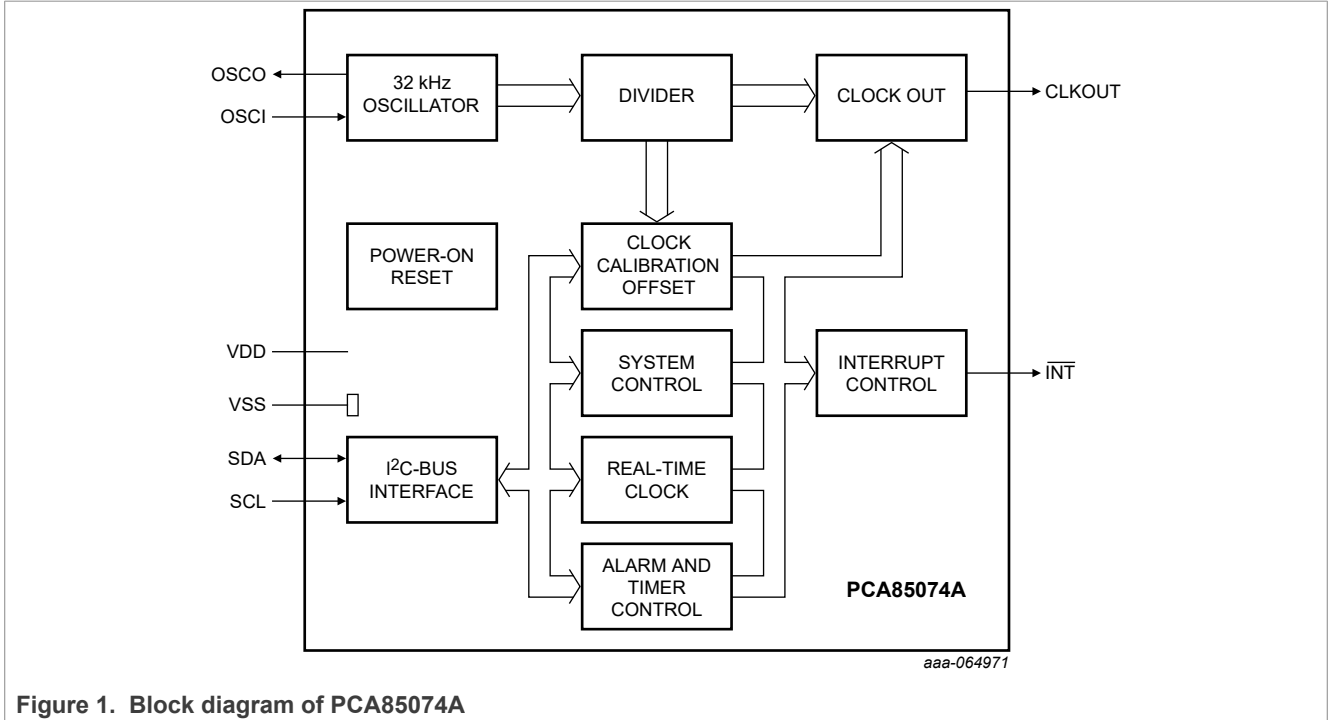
OSCO

OSCI

32 kHz OSCILLATOR

DIVIDER

CLOCK OUT

CLKOUT

POWER-ON RESET

CLOCK CALIBRATION OFFSET

VDD

SYSTEM CONTROL

INTERRUPT CONTROL

$\overline{INT}$

VSS

SDA

SCL

I$^2$C-BUS INTERFACE

REAL-TIME CLOCK

ALARM AND TIMER CONTROL

PCA85074A

aaa-064971

Figure 1. Block diagram of PCA85074A